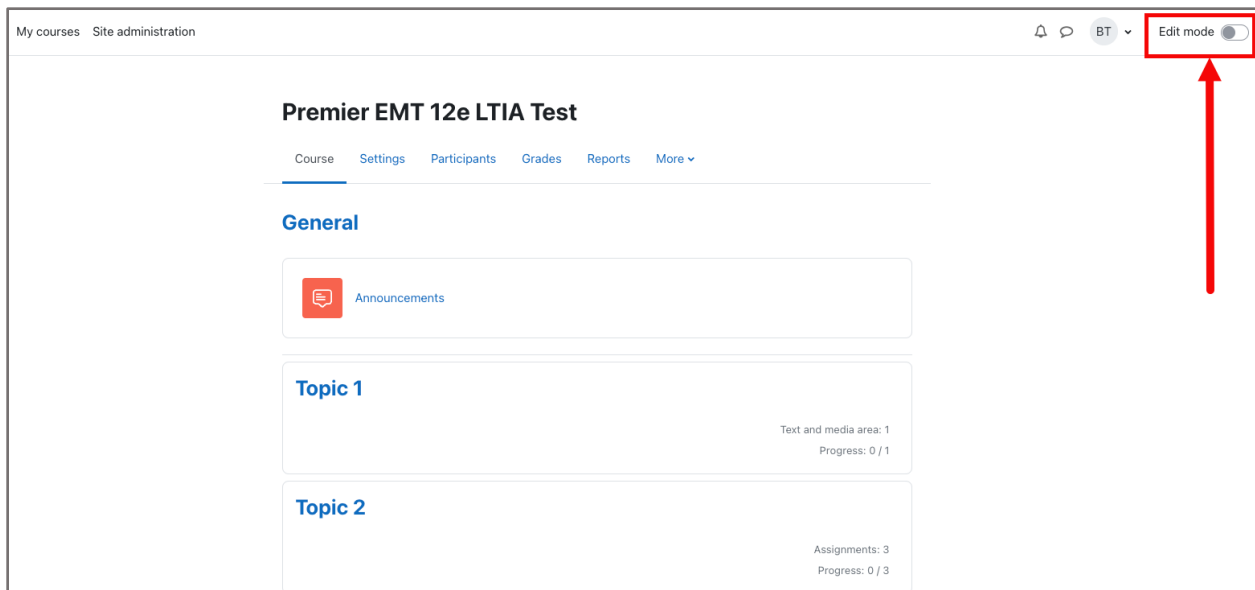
My courses Site administration

BT Edit mode

Premier EMT 12e LTIA Test

Course Settings Participants Grades Reports More

General

Announcements

Topic 1

Text and media area: 1
Progress: 0 / 1

Topic 2

Assignments: 3
Progress: 0 / 3